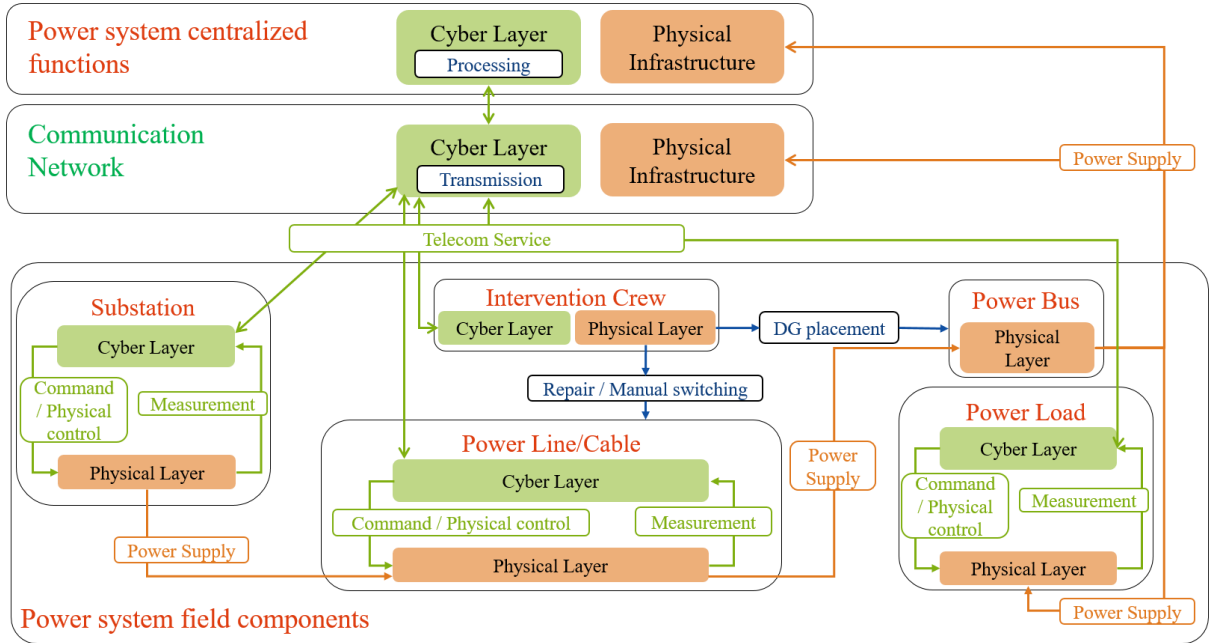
Power system centralized functions

Cyber Layer

Processing

Physical Infrastructure

Communication Network

Cyber Layer

Transmission

Physical Infrastructure

Power Supply

Telecom Service

Substation

Cyber Layer

Command / Physical control

Measurement

Physical Layer

Intervention Crew

Cyber Layer

Physical Layer

DG placement

Power Bus

Physical Layer

Repair / Manual switching

Power Line/Cable

Cyber Layer

Command / Physical control

Measurement

Physical Layer

Power Supply

Power Load

Cyber Layer

Command / Physical control

Measurement

Physical Layer

Power Supply

Power Supply

Power system field components